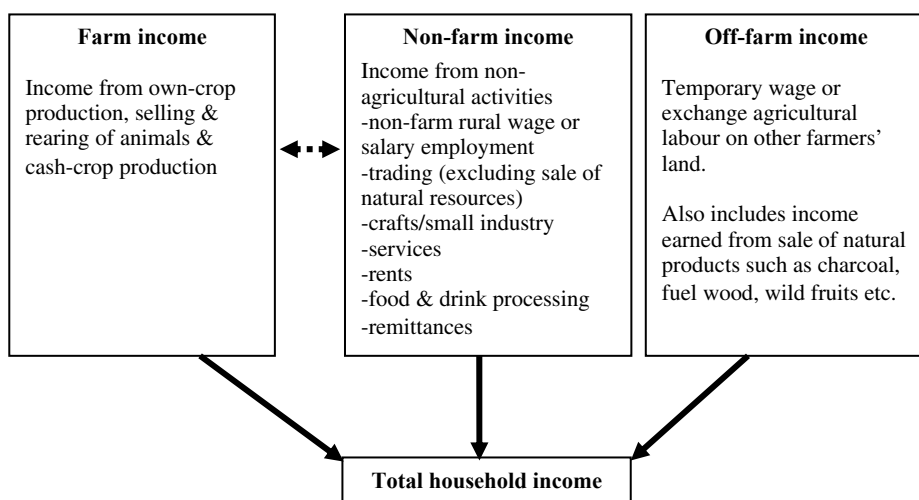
**Farm income**

Income from own-crop production, selling & rearing of animals & cash-crop production

**Non-farm income**

Income from non-agricultural activities
-non-farm rural wage or salary employment
-trading (excluding sale of natural resources)
-crafts/small industry
-services
-rents
-food & drink processing
-remittances

**Off-farm income**

Temporary wage or exchange agricultural labour on other farmers' land.

Also includes income earned from sale of natural products such as charcoal, fuel wood, wild fruits etc.

**Total household income**